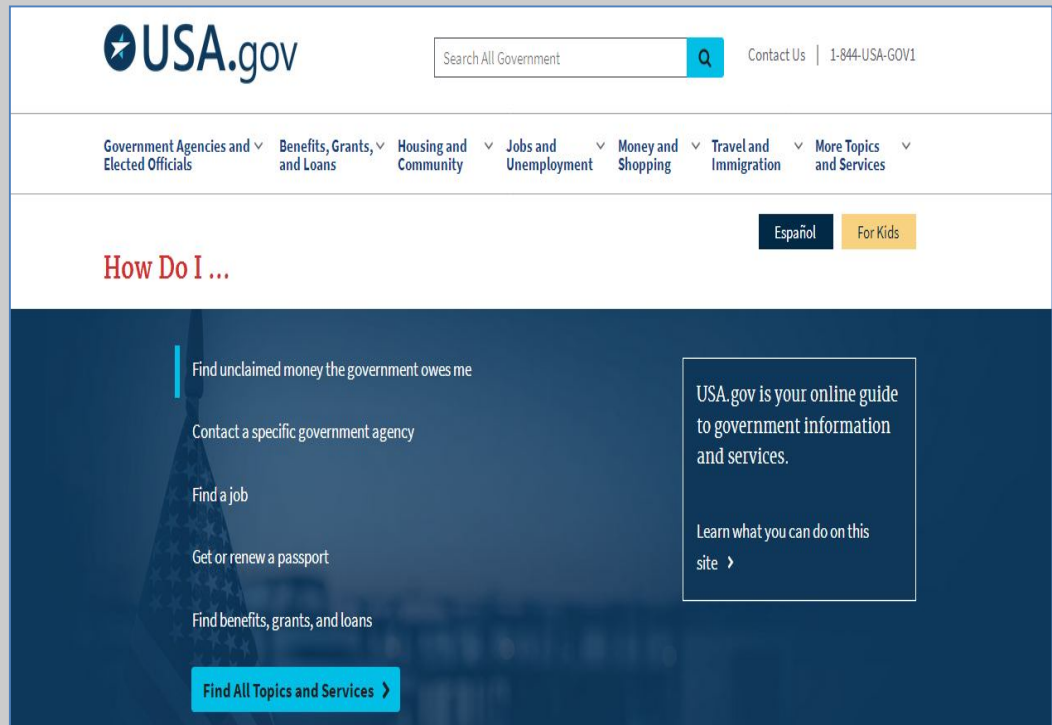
USA.gov

Search All Government

Contact Us | 1-844-USA-GOV1

Government Agencies and Elected Officials

Benefits, Grants, and Loans

Housing and Community

Jobs and Unemployment

Money and Shopping

Travel and Immigration

More Topics and Services

Español

For Kids

How Do I ...

Find unclaimed money the government owes me

Contact a specific government agency

Find a job

Get or renew a passport

Find benefits, grants, and loans

Find All Topics and Services ›

USA.gov is your online guide to government information and services.

Learn what you can do on this site ›